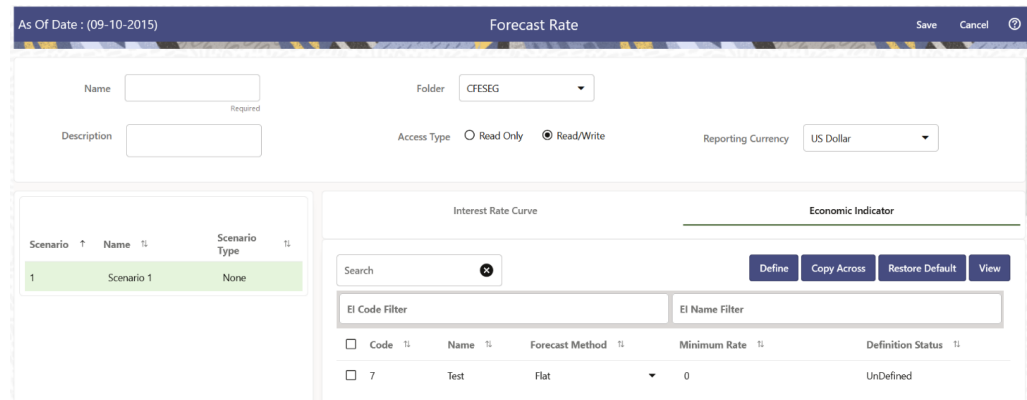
As Of Date : (09-10-2015)

Forecast Rate

Save Cancel ⓘ

Name

Required

Folder CFESEG

Description

Access Type ○ Read Only ◉ Read/Write

Reporting Currency US Dollar

| Scenario ↑ | Name ⇅ | Scenario Type ⇅ |
|---|---|---|
| 1 | Scenario 1 | None |

Interest Rate Curve

Economic Indicator

Search

Define Copy Across Restore Default View

EI Code Filter

EI Name Filter

| ☐ | Code ⇅ | Name ⇅ | Forecast Method ⇅ | Minimum Rate ⇅ | Definition Status ⇅ |
|---|---|---|---|---|---|
| ☐ | 7 | Test | Flat | 0 | UnDefined |